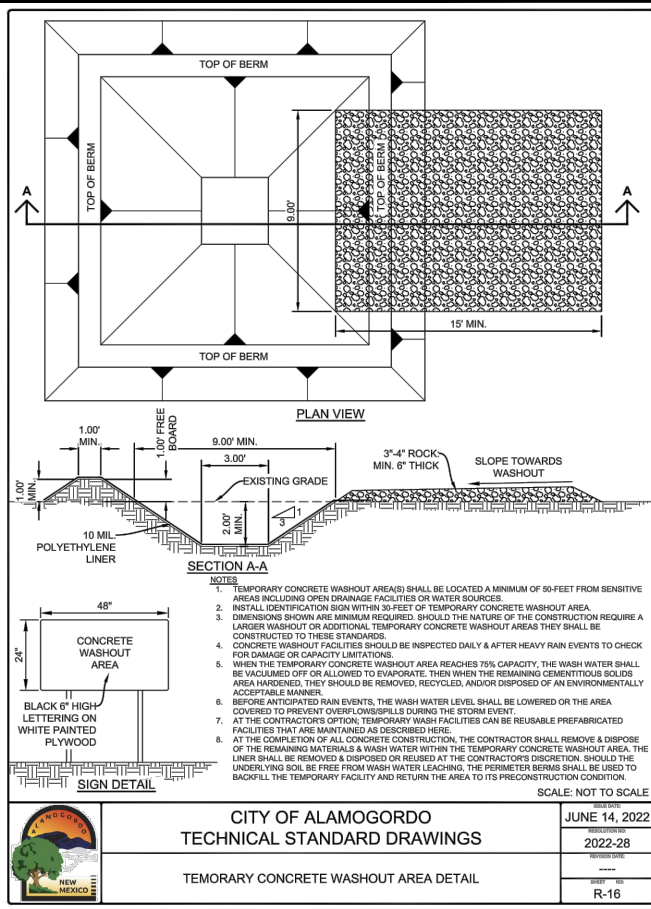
TOP OF BERM

TOP OF BERM

TOP OF BERM

9.00'

A

A

15' MIN.

TOP OF BERM

PLAN VIEW

1.00' MIN.

1.00' FREE BOARD

9.00' MIN.

3.00'

3"-4" ROCK MIN. 6" THICK

SLOPE TOWARDS WASHOUT

1.00' MIN.

EXISTING GRADE

2.00' MIN

1

3

10 MIL POLYETHYLENE LINER

SECTION A-A

NOTES

1. TEMPORARY CONCRETE WASHOUT AREA(S) SHALL BE LOCATED A MINIMUM OF 50-FEET FROM SENSITIVE AREAS INCLUDING OPEN DRAINAGE FACILITIES OR WATER SOURCES.
2. INSTALL IDENTIFICATION SIGN WITHIN 30-FEET OF TEMPORARY CONCRETE WASHOUT AREA.
3. DIMENSIONS SHOWN ARE MINIMUM REQUIRED. SHOULD THE NATURE OF THE CONSTRUCTION REQUIRE A LARGER WASHOUT OR ADDITIONAL TEMPORARY CONCRETE WASHOUT AREAS THEY SHALL BE CONSTRUCTED TO THESE STANDARDS.
4. CONCRETE WASHOUT FACILITIES SHOULD BE INSPECTED DAILY & AFTER HEAVY RAIN EVENTS TO CHECK FOR DAMAGE OR CAPACITY LIMITATIONS.
5. WHEN THE TEMPORARY CONCRETE WASHOUT AREA REACHES 75% CAPACITY, THE WASH WATER SHALL BE VACUUMED OFF OR ALLOWED TO EVAPORATE. THEN WHEN THE REMAINING CEMENTITIOUS SOLIDS AREA HARDENED, THEY SHOULD BE REMOVED, RECYCLED, AND/OR DISPOSED OF AN ENVIRONMENTALLY ACCEPTABLE MANNER.
6. BEFORE ANTICIPATED RAIN EVENTS, THE WASH WATER LEVEL SHALL BE LOWERED OR THE AREA COVERED TO PREVENT OVERFLOWS/SPILLS DURING THE STORM EVENT.
7. AT THE CONTRACTOR'S OPTION; TEMPORARY WASH FACILITIES CAN BE REUSABLE PREFABRICATED FACILITIES THAT ARE MAINTAINED AS DESCRIBED HERE.
8. AT THE COMPLETION OF ALL CONCRETE CONSTRUCTION, THE CONTRACTOR SHALL REMOVE & DISPOSE OF THE REMAINING MATERIALS & WASH WATER WITHIN THE TEMPORARY CONCRETE WASHOUT AREA. THE LINER SHALL BE REMOVED & DISPOSED OR REUSED AT THE CONTRACTOR'S DISCRETION. SHOULD THE UNDERLYING SOIL BE FREE FROM WASH WATER LEACHING, THE PERIMETER BERMS SHALL BE USED TO BACKFILL THE TEMPORARY FACILITY AND RETURN THE AREA TO ITS PRECONSTRUCTION CONDITION.

48"

24"

CONCRETE WASHOUT AREA

BLACK 6" HIGH LETTERING ON WHITE PAINTED PLYWOOD

SIGN DETAIL

SCALE: NOT TO SCALE

ALAMOGORDO

NEW MEXICO

CITY OF ALAMOGORDO
TECHNICAL STANDARD DRAWINGS

TEMORARY CONCRETE WASHOUT AREA DETAIL

ISSUE DATE:
JUNE 14, 2022

RESOLUTION NO:
2022-28

REVISION DATE:
----

SHEET NO:
R-16